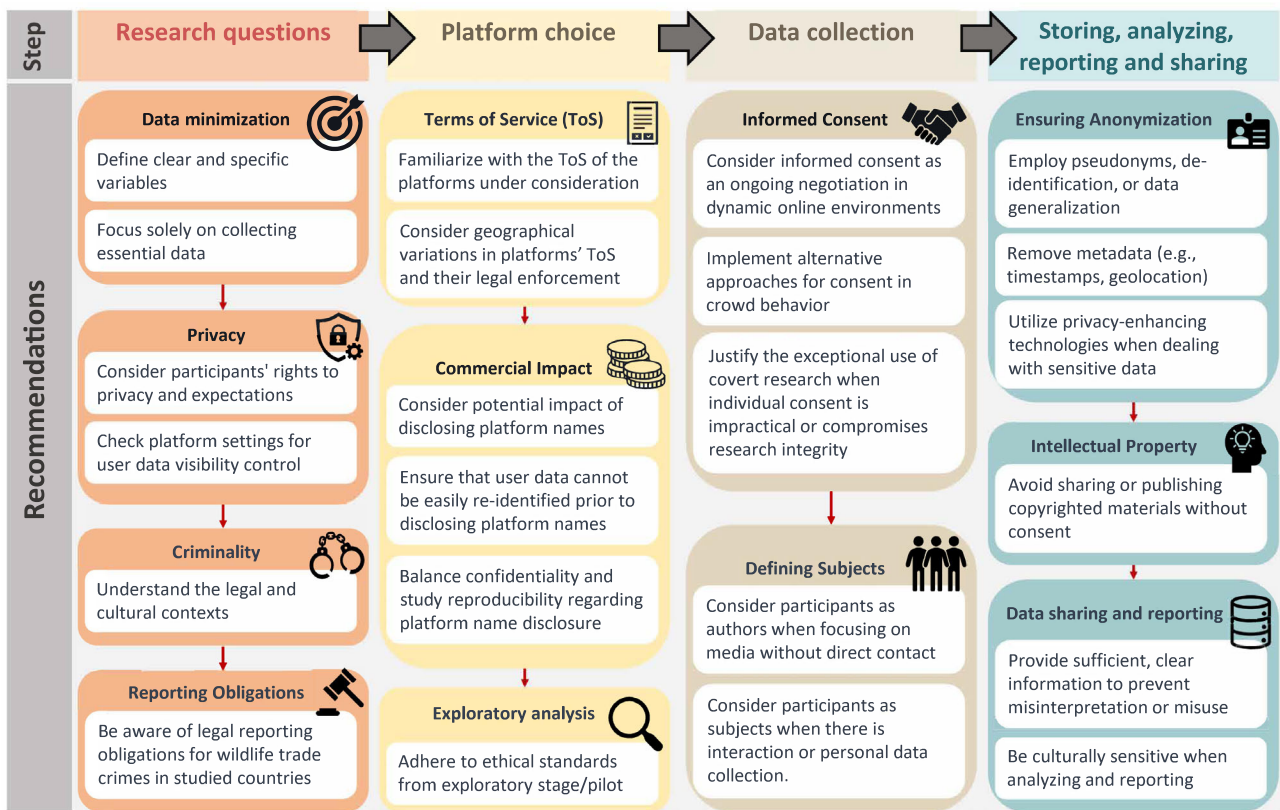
Step

Research questions

Platform choice

Data collection

Storing, analyzing, reporting and sharing

Recommendations

Data minimization

Define clear and specific variables

Focus solely on collecting essential data

Privacy

Consider participants' rights to privacy and expectations

Check platform settings for user data visibility control

Criminality

Understand the legal and cultural contexts

Reporting Obligations

Be aware of legal reporting obligations for wildlife trade crimes in studied countries

Terms of Service (ToS)

Familiarize with the ToS of the platforms under consideration

Consider geographical variations in platforms' ToS and their legal enforcement

Commercial Impact

Consider potential impact of disclosing platform names

Ensure that user data cannot be easily re-identified prior to disclosing platform names

Balance confidentiality and study reproducibility regarding platform name disclosure

Exploratory analysis

Adhere to ethical standards from exploratory stage/pilot

Informed Consent

Consider informed consent as an ongoing negotiation in dynamic online environments

Implement alternative approaches for consent in crowd behavior

Justify the exceptional use of covert research when individual consent is impractical or compromises research integrity

Defining Subjects

Consider participants as authors when focusing on media without direct contact

Consider participants as subjects when there is interaction or personal data collection.

Ensuring Anonymization

Employ pseudonyms, de-identification, or data generalization

Remove metadata (e.g., timestamps, geolocation)

Utilize privacy-enhancing technologies when dealing with sensitive data

Intellectual Property

Avoid sharing or publishing copyrighted materials without consent

Data sharing and reporting

Provide sufficient, clear information to prevent misinterpretation or misuse

Be culturally sensitive when analyzing and reporting